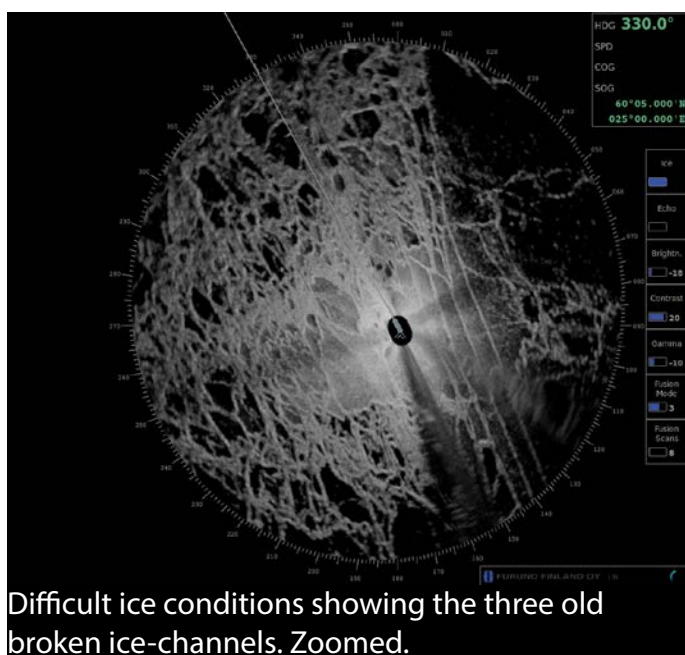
HDG 330.0°
SPD
COG
SOG
60°05.000'N
025°00.000'E

Ice
Echo
Brightn.
-18
Contrast
20
Gamma
-10
Fusion Mode
3
Fusion Scans
8

FURUNO FINLAND OY

Difficult ice conditions showing the three old broken ice-channels. Zoomed.